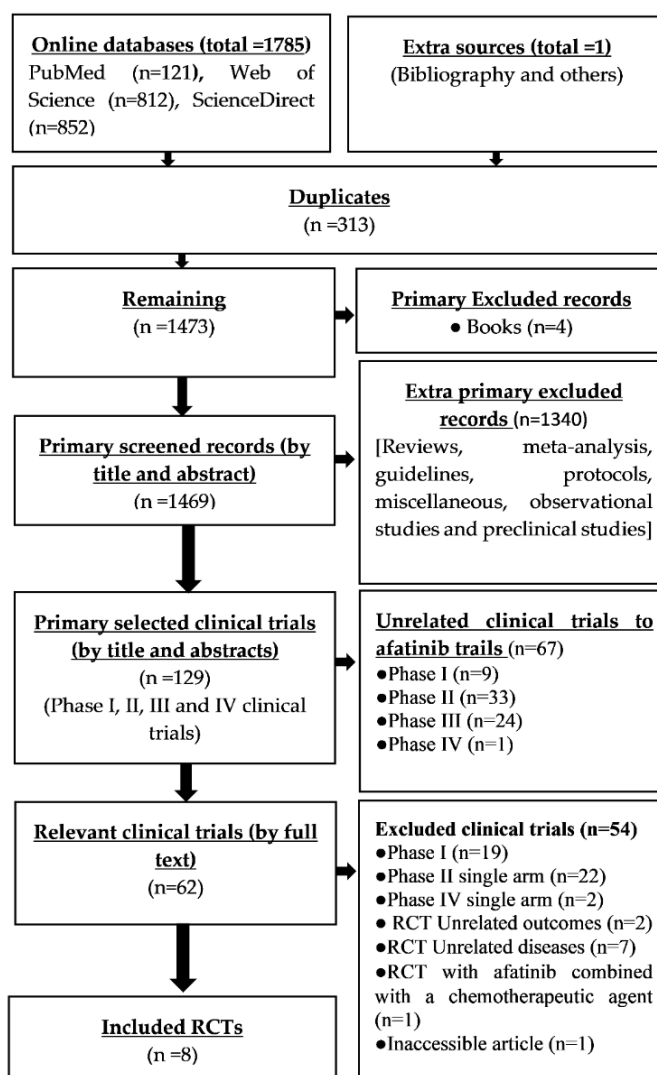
Online databases (total =1785)
PubMed (n=121), Web of Science (n=812), ScienceDirect (n=852)

Extra sources (total =1)
(Bibliography and others)

Duplicates
(n =313)

Remaining
(n =1473)

Primary Excluded records
● Books (n=4)

Extra primary excluded records (n=1340)
[Reviews, meta-analysis, guidelines, protocols, miscellaneous, observational studies and preclinical studies]

Primary screened records (by title and abstract)
(n =1469)

Primary selected clinical trials (by title and abstracts)
(n =129)
(Phase I, II, III and IV clinical trials)

Unrelated clinical trials to afatinib trails (n=67)
●Phase I (n=9)
●Phase II (n=33)
●Phase III (n=24)
●Phase IV (n=1)

Relevant clinical trials (by full text)
(n=62)

Excluded clinical trials (n=54)
●Phase I (n=19)
●Phase II single arm (n=22)
●Phase IV single arm (n=2)
● RCT Unrelated outcomes (n=2)
●RCT Unrelated diseases (n=7)
●RCT with afatinib combined with a chemotherapeutic agent (n=1)
●Inaccessible article (n=1)

Included RCTs
(n =8)